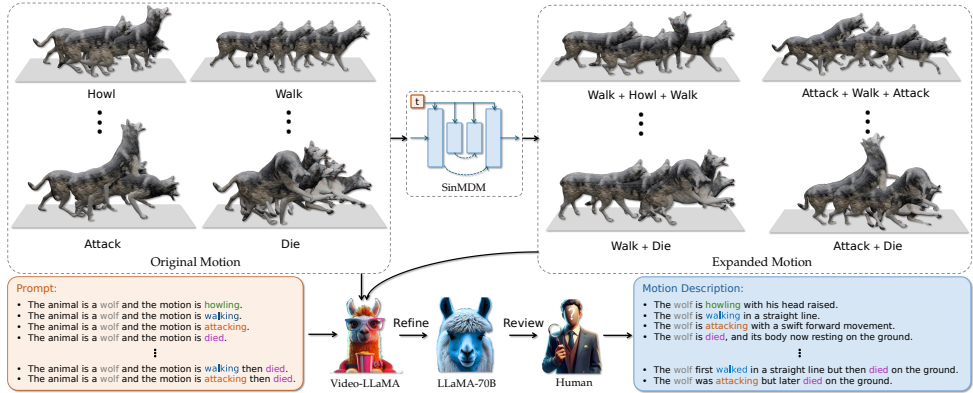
Howl

Walk

⋮

⋮

Attack

Die

Original Motion

t

SinMDM

Walk + Howl + Walk

Attack + Walk + Attack

⋮

⋮

Walk + Die

Attack + Die

Expanded Motion

Prompt:
• The animal is a wolf and the motion is howling.
• The animal is a wolf and the motion is walking.
• The animal is a wolf and the motion is attacking.
• The animal is a wolf and the motion is died.
⋮
• The animal is a wolf and the motion is walking then died.
• The animal is a wolf and the motion is attacking then died.

Video-LLaMA

Refine

LLaMA-70B

Review

Human

Motion Description:
• The wolf is howling with his head raised.
• The wolf is walking in a straight line.
• The wolf is attacking with a swift forward movement.
• The wolf is died, and its body now resting on the ground.
⋮
• The wolf first walked in a straight line but then died on the ground.
• The wolf was attacking but later died on the ground.